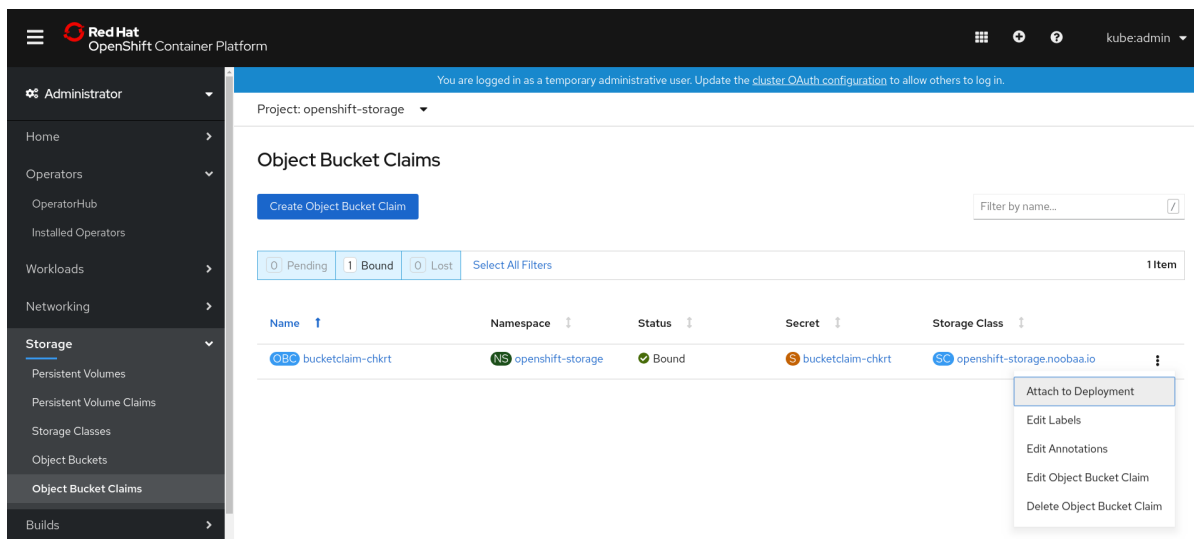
Red Hat
OpenShift Container Platform

kube:admin

Administrator

Home

Operators

OperatorHub

Installed Operators

Workloads

Networking

Storage

Persistent Volumes

Persistent Volume Claims

Storage Classes

Object Buckets

Object Bucket Claims

Builds

You are logged in as a temporary administrative user. Update the cluster OAuth configuration to allow others to log in.

Project: openshift-storage

Object Bucket Claims

Create Object Bucket Claim

Filter by name...

/

0 Pending 1 Bound 0 Lost Select All Filters

1 Item

| Name | Namespace | Status | Secret | Storage Class |
|---|---|---|---|---|
| OBC bucketclaim-chkrt | NS openshift-storage | Bound | S bucketclaim-chkrt | SC openshift-storage.noobaa.io |

Attach to Deployment
Edit Labels
Edit Annotations
Edit Object Bucket Claim
Delete Object Bucket Claim